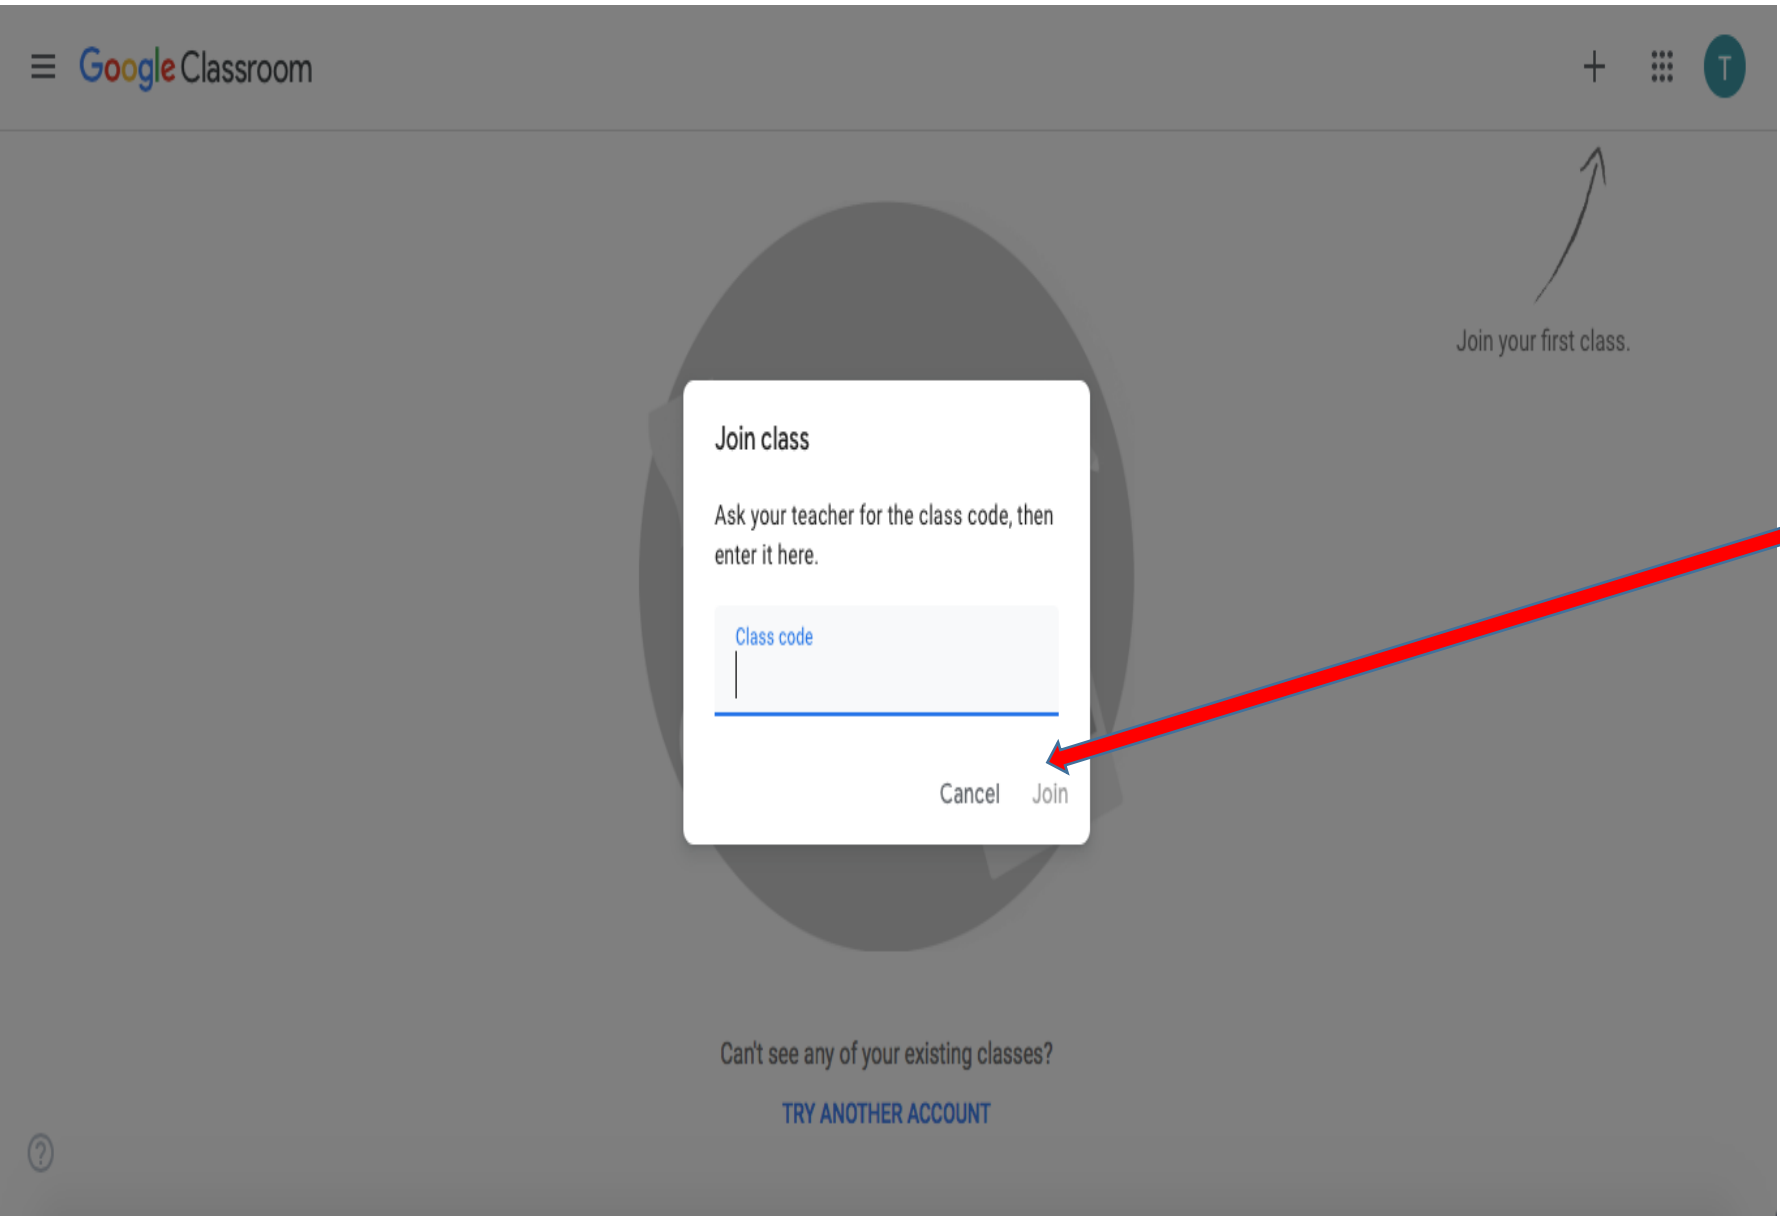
Google Classroom

+

T

Join your first class.

Join class

Ask your teacher for the class code, then enter it here.

Class code

Cancel Join

Can't see any of your existing classes?

TRY ANOTHER ACCOUNT

?